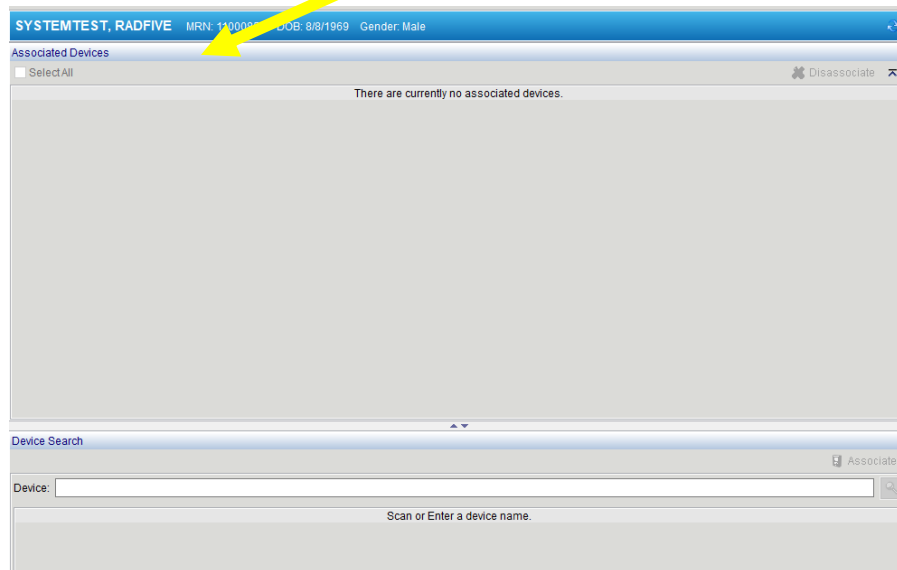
SYSTEMTEST, RADFIVE MRN: 110008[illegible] DOB: 8/8/1969 Gender: Male

Associated Devices

Select All

Disassociate

There are currently no associated devices.

Device Search

Associate

Device:

Scan or Enter a device name.